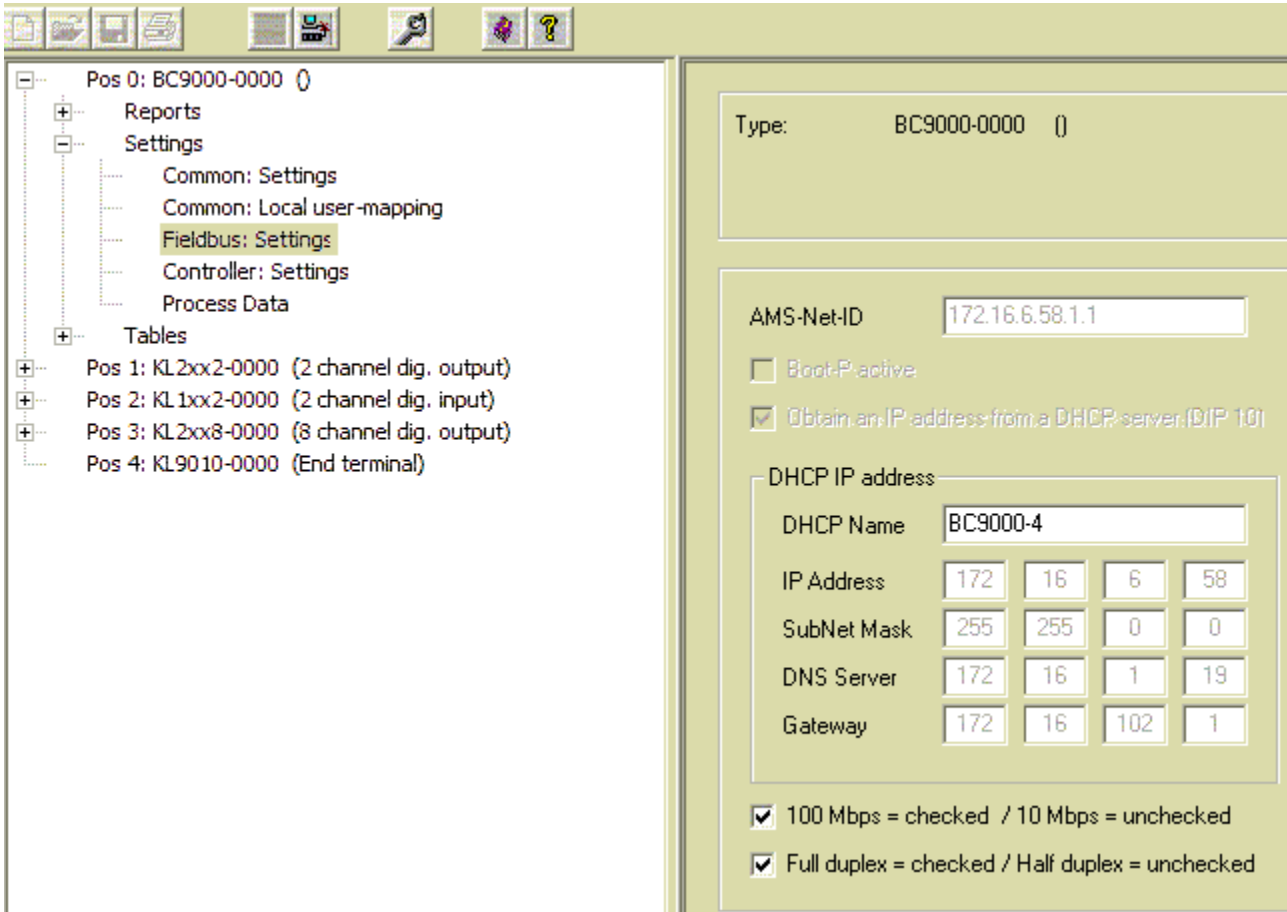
Pos 0: BC9000-0000 ()
Reports
Settings
Common: Settings
Common: Local user-mapping
Fieldbus: Settings
Controller: Settings
Process Data
Tables
Pos 1: KL2xx2-0000 (2 channel dig. output)
Pos 2: KL1xx2-0000 (2 channel dig. input)
Pos 3: KL2xx8-0000 (8 channel dig. output)
Pos 4: KL9010-0000 (End terminal)

Type: BC9000-0000 ()

AMS-Net-ID 172.16.6.58.1.1

Boot-P active

Obtain an IP address from a DHCP server (DIP 10)

DHCP IP address

| | | | | |
|---|---|---|---|---|
| DHCP Name | BC9000-4 | | | |
| IP Address | 172 | 16 | 6 | 58 |
| SubNet Mask | 255 | 255 | 0 | 0 |
| DNS Server | 172 | 16 | 1 | 19 |
| Gateway | 172 | 16 | 102 | 1 |

100 Mbps = checked / 10 Mbps = unchecked

Full duplex = checked / Half duplex = unchecked